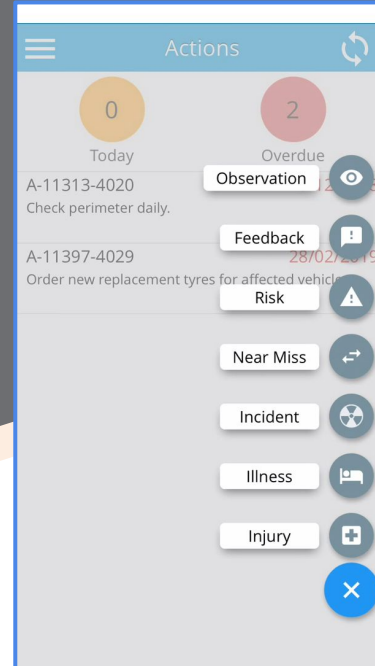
Actions

0
Today

2
Overdue

A-11313-4020
Check perimeter daily.

A-11397-4029
28/02/2019
Order new replacement tyres for affected vehicl

Observation

Feedback

Risk

Near Miss

Incident

Illness

Injury